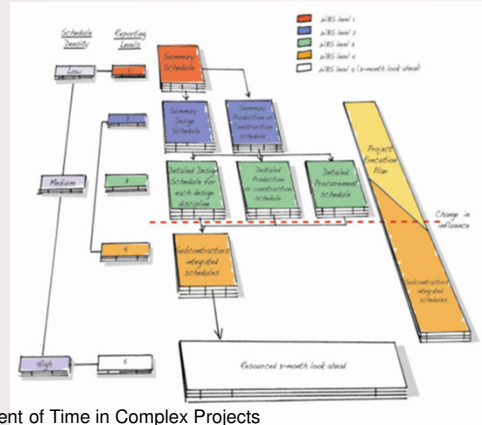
Schedule Density

Reporting Levels

WBS level 1

WBS level 2

WBS level 3

WBS level 4

WBS level 5 (3-month look ahead)

Low

1

Summary Schedule

Summary Design Schedule

Summary Production or Construction schedule

Project Execution Plan

2

Medium

3

Detailed Design Schedule for each design discipline

Detailed Production or construction schedule

Detailed Procurement schedule

Change in Influence

4

Subcontractors integrated schedules

Subcontractors integrated schedules

High

5

Resourced 3-month look ahead

ent of Time in Complex Projects